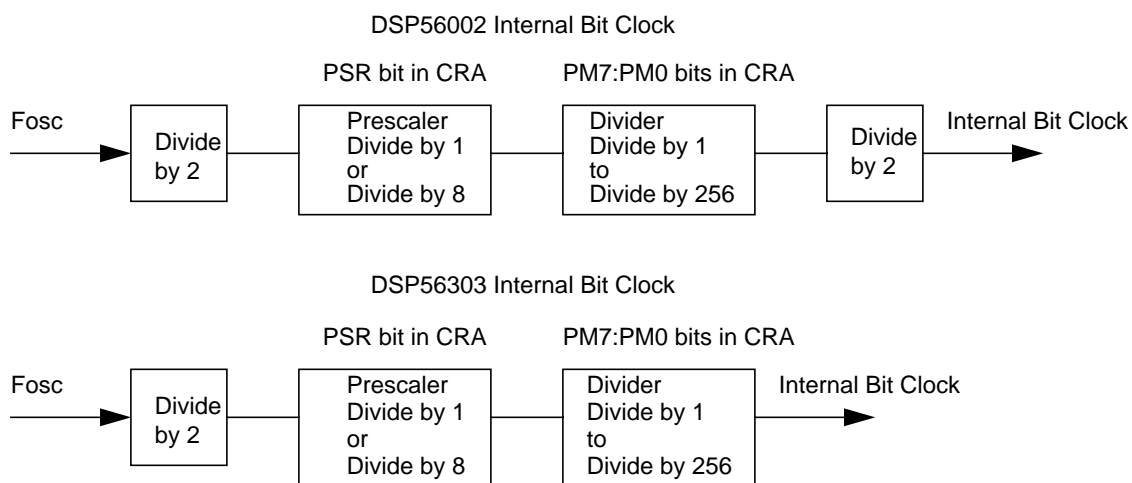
DSP56002 Internal Bit Clock

PSR bit in CRA

PM7:PM0 bits in CRA

Fosc

Divide by 2

Prescaler Divide by 1 or Divide by 8

Divider Divide by 1 to Divide by 256

Divide by 2

Internal Bit Clock

DSP56303 Internal Bit Clock

PSR bit in CRA

PM7:PM0 bits in CRA

Fosc

Divide by 2

Prescaler Divide by 1 or Divide by 8

Divider Divide by 1 to Divide by 256

Internal Bit Clock